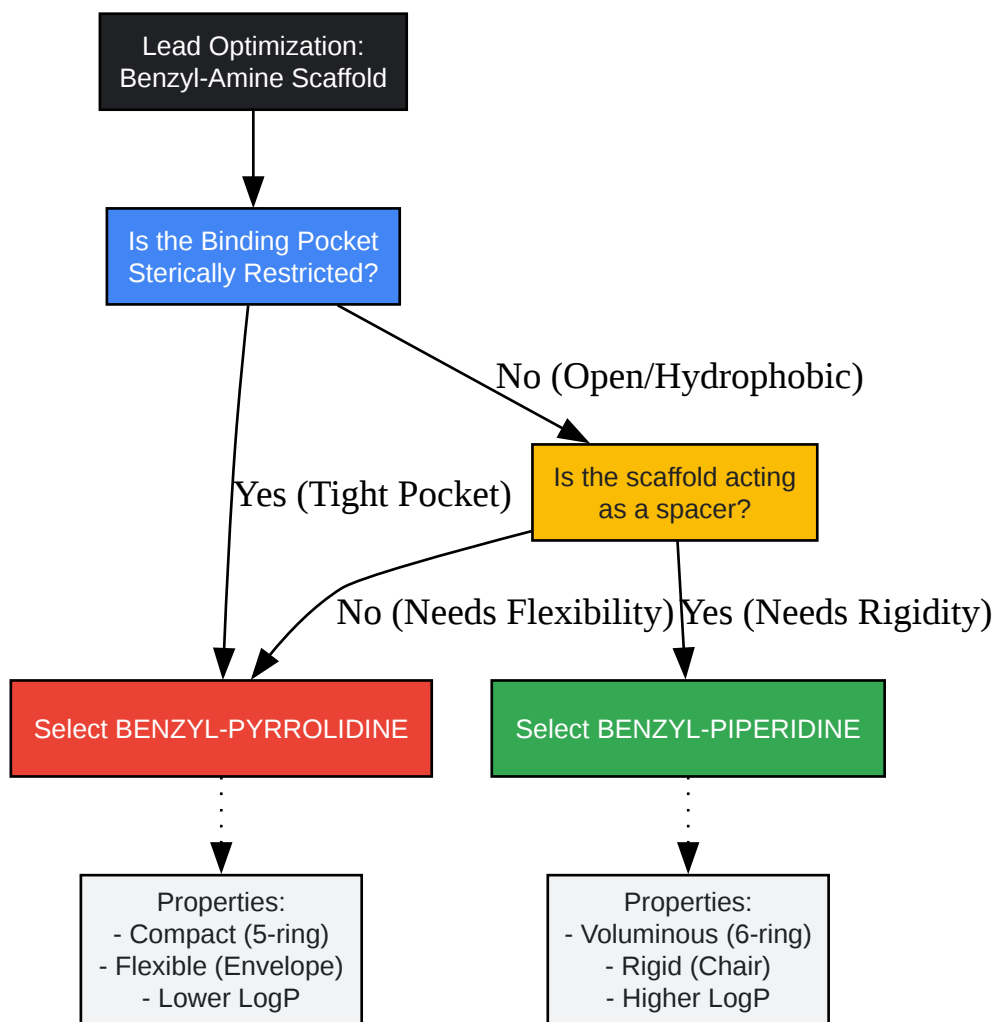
Lead Optimization:
Benzyl-Amine Scaffold

Is the Binding Pocket
Sterically Restricted?

No (Open/Hydrophobic)

Yes (Tight Pocket)

Is the scaffold acting
as a spacer?

No (Needs Flexibility)

Yes (Needs Rigidity)

Select BENZYL-PYRROLIDINE

Select BENZYL-PIPERIDINE

Properties:
- Compact (5-ring)
- Flexible (Envelope)
- Lower LogP

Properties:
- Voluminous (6-ring)
- Rigid (Chair)
- Higher LogP